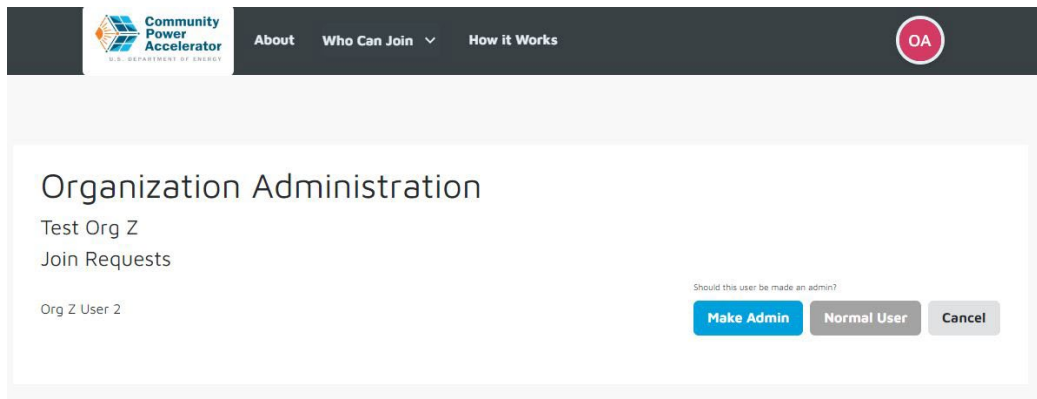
Community Power Accelerator
U.S. DEPARTMENT OF ENERGY

About Who Can Join How it Works

OA

Organization Administration

Test Org Z

Join Requests

Org Z User 2

Should this user be made an admin?

Make Admin Normal User Cancel